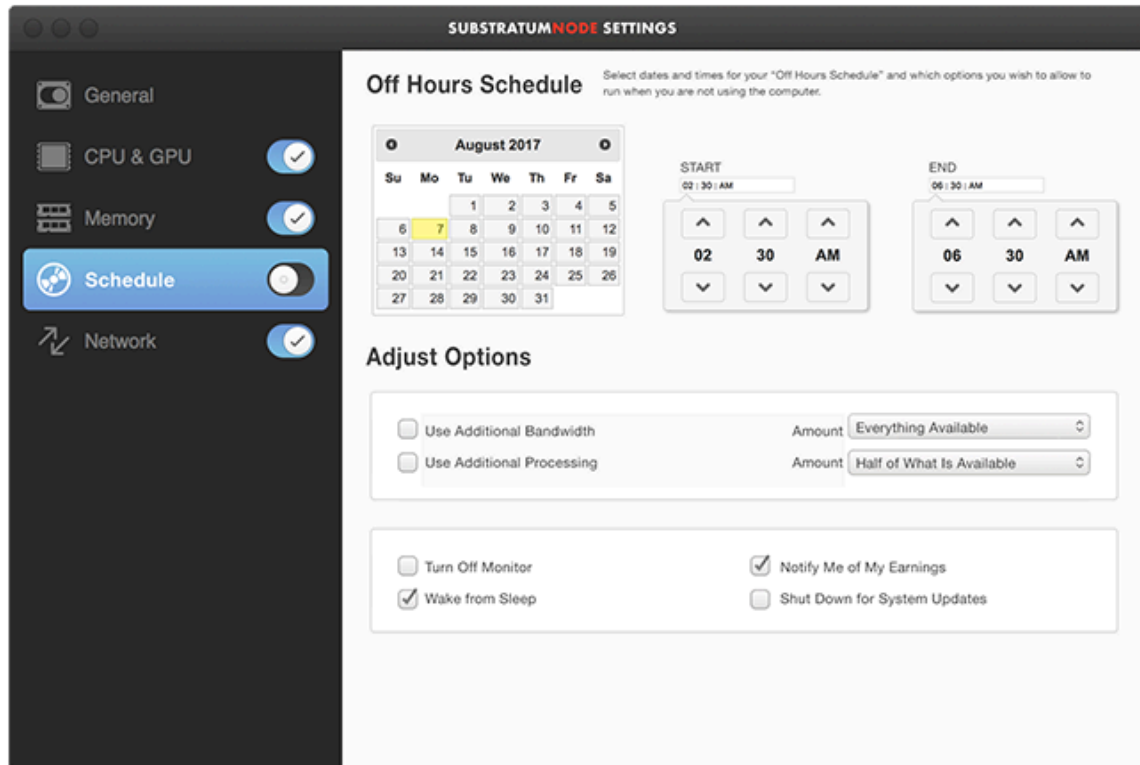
SUBSTRATUMNODE SETTINGS

General
CPU & GPU
Memory
Schedule
Network

Off Hours Schedule

Select dates and times for your "Off Hours Schedule" and which options you wish to allow to run when you are not using the computer.

August 2017

| Su | Mo | Tu | We | Th | Fr | Sa |
|---|---|---|---|---|---|---|
| | | 1 | 2 | 3 | 4 | 5 |
| 6 | 7 | 8 | 9 | 10 | 11 | 12 |
| 13 | 14 | 15 | 16 | 17 | 18 | 19 |
| 20 | 21 | 22 | 23 | 24 | 25 | 26 |
| 27 | 28 | 29 | 30 | 31 | | |

START
02 : 30 : AM
02 30 AM

END
06 : 30 : AM
06 30 AM

Adjust Options

Use Additional Bandwidth
Amount Everything Available
Use Additional Processing
Amount Half of What Is Available

Turn Off Monitor
Notify Me of My Earnings
Wake from Sleep
Shut Down for System Updates